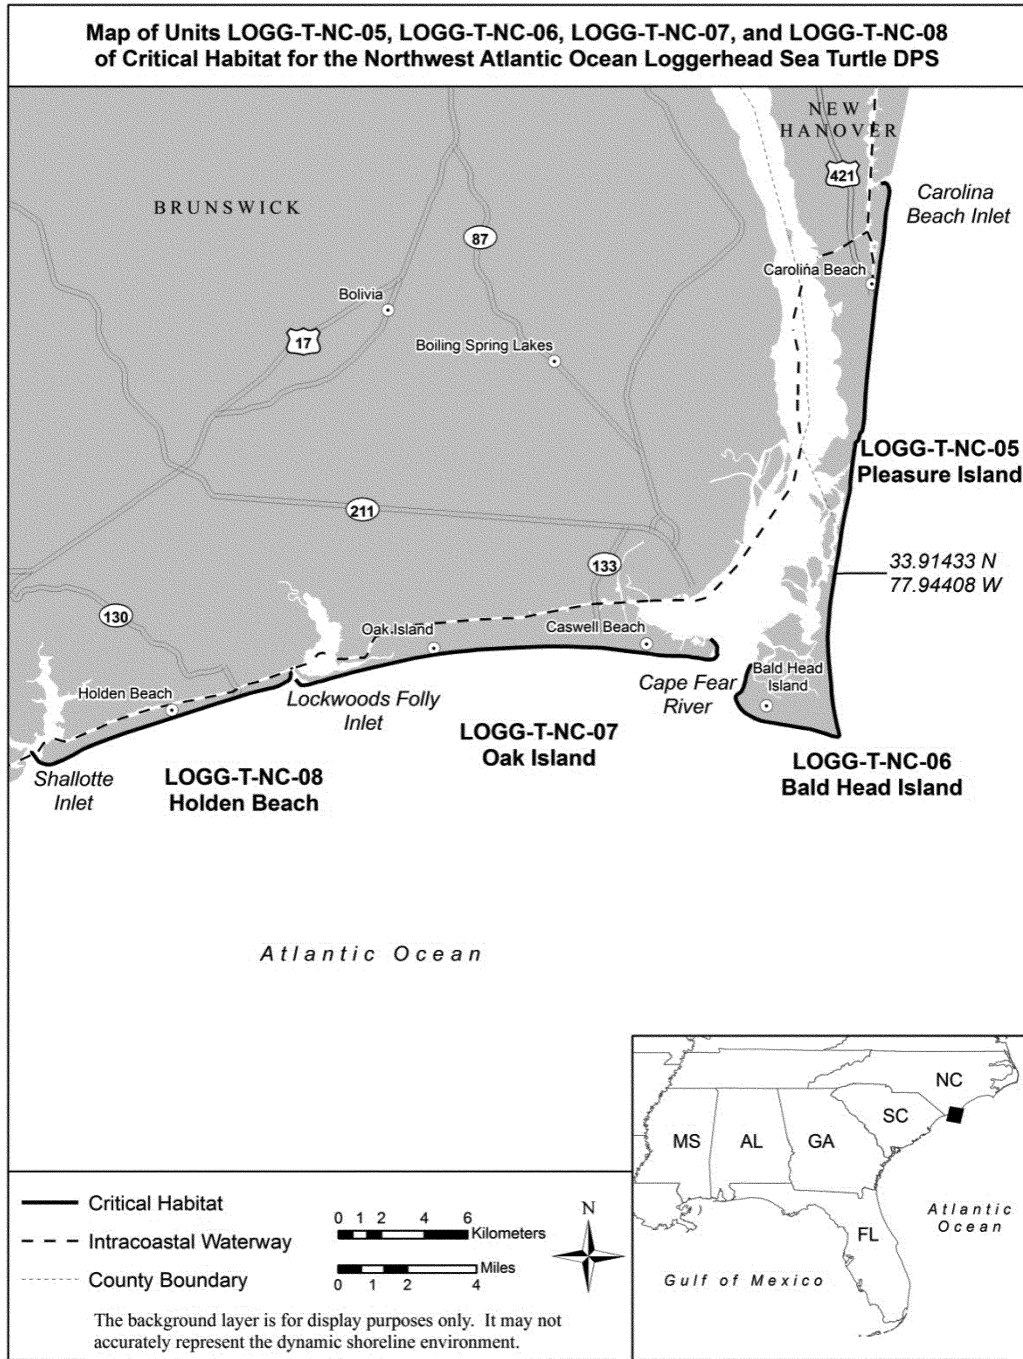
Map of Units LOGG-T-NC-05, LOGG-T-NC-06, LOGG-T-NC-07, and LOGG-T-NC-08 of Critical Habitat for the Northwest Atlantic Ocean Loggerhead Sea Turtle DPS

NEW HANOVER

421

Carolina Beach Inlet

BRUNSWICK

87

Carolina Beach

Bolivia

17

Boiling Spring Lakes

LOGG-T-NC-05
Pleasure Island

211

33.91433 N
77.94408 W

133

130

Oak Island

Caswell Beach

Bald Head Island

Holden Beach

Lockwoods Folly Inlet

Cape Fear River

LOGG-T-NC-07
Oak Island

LOGG-T-NC-06
Bald Head Island

Shallotte Inlet

LOGG-T-NC-08
Holden Beach

Atlantic Ocean

NC

SC

MS

AL

GA

Atlantic Ocean

FL

Gulf of Mexico

Critical Habitat

Intracoastal Waterway

County Boundary

0 1 2 4 6
Kilometers

Miles
0 1 2 4

N

The background layer is for display purposes only. It may not accurately represent the dynamic shoreline environment.